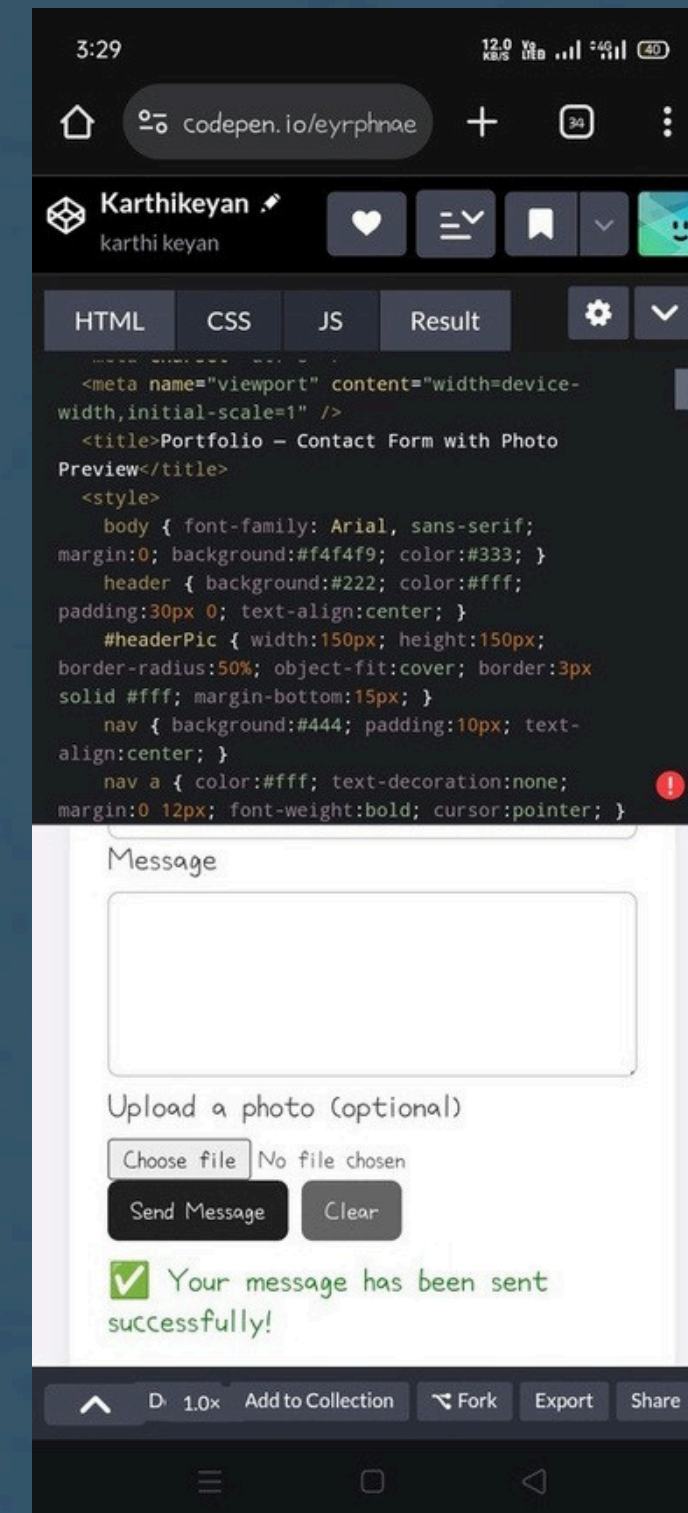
3:29

12.0 KB/S

codepen.io/eyrphnae

34

Karthikeyan

karthi keyan

HTML CSS JS Result

<meta name="viewport" content="width=device-width,initial-scale=1" />
<title>Portfolio — Contact Form with Photo Preview</title>
<style>
body { font-family: Arial, sans-serif; margin:0; background:#f4f4f9; color:#333; }
header { background:#222; color:#fff; padding:30px 0; text-align:center; }
#headerPic { width:150px; height:150px; border-radius:50%; object-fit:cover; border:3px solid #fff; margin-bottom:15px; }
nav { background:#444; padding:10px; text-align:center; }
nav a { color:#fff; text-decoration:none; margin:0 12px; font-weight:bold; cursor:pointer; }

Message

Upload a photo (optional)

Choose file No file chosen

Send Message Clear

✅ Your message has been sent successfully!

D 1.0× Add to Collection Fork Export Share